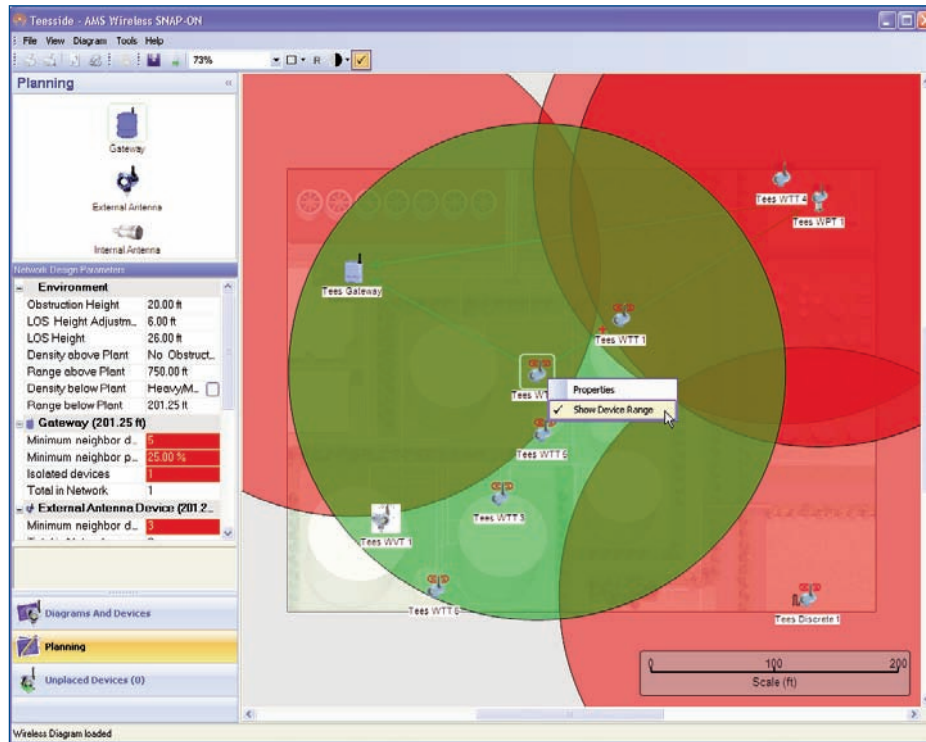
Teesside - AMS Wireless SNAP-ON

File View Diagram Tools Help

73%

Planning

Gateway

External Antenna

Internal Antenna

Network Design Parameters

Environment

| | |
|---|---|
| Obstruction Height | 20.00 ft |
| LOS Height Adjustm... | 6.00 ft |
| LOS Height | 26.00 ft |
| Density above Plant | No Obstruct... |
| Range above Plant | 750.00 ft |
| Density below Plant | Heavy/M... |
| Range below Plant | 201.25 ft |

Gateway (201.25 ft)

| | |
|---|---|
| Minimum neighbor d... | 5 |
| Minimum neighbor p... | 25.00 % |
| Isolated devices | 1 |
| Total in Network | 1 |

External Antenna Device (201.2...

| | |
|---|---|
| Minimum neighbor d... | 3 |

Diagrams And Devices

Planning

Unplaced Devices (0)

Wireless Diagram loaded

Tees WTT 4

Tees WPT 1

Tees Gateway

Tees WTT 1

Tees WT

Properties

Show Device Range

Tees WTT 5

Tees WTT 3

Tees WVT 1

Tees WTT 6

Tees Discrete 1

0 100 200

Scale (ft)